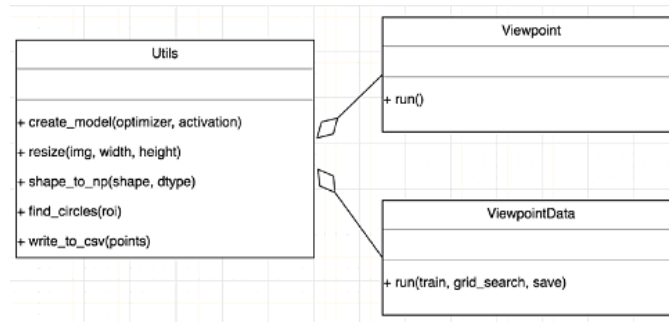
Utils

+ create_model(optimizer, activation)
+ resize(img, width, height)
+ shape_to_np(shape, dtype)
+ find_circles(roi)
+ write_to_csv(points)

Viewpoint

+ run()

ViewpointData

+ run(train, grid_search, save)